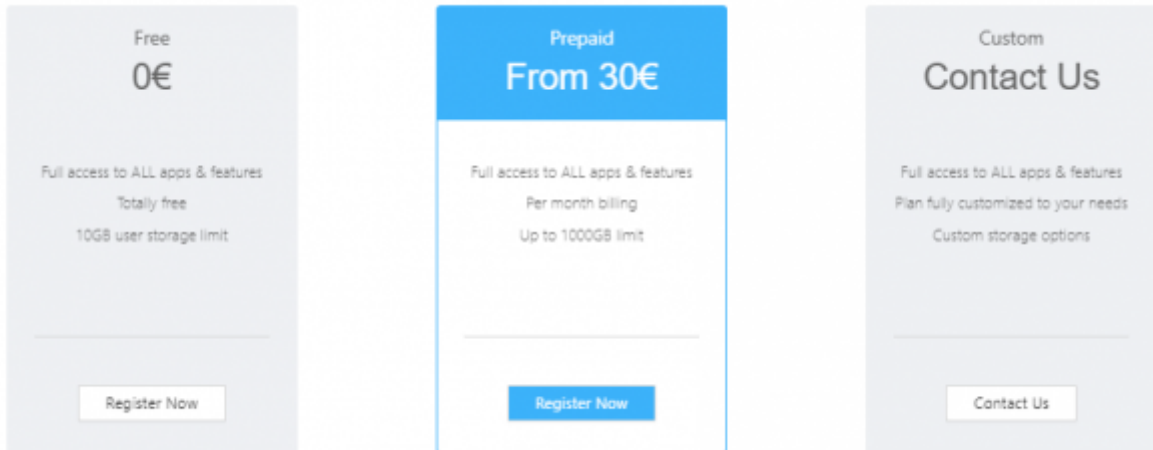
Free
0€

Full access to ALL apps & features
Totally free
10GB user storage limit

Register Now

Prepaid
From 30€

Full access to ALL apps & features
Per month billing
Up to 1000GB limit

Register Now

Custom
Contact Us

Full access to ALL apps & features
Plan fully customized to your needs
Custom storage options

Contact Us